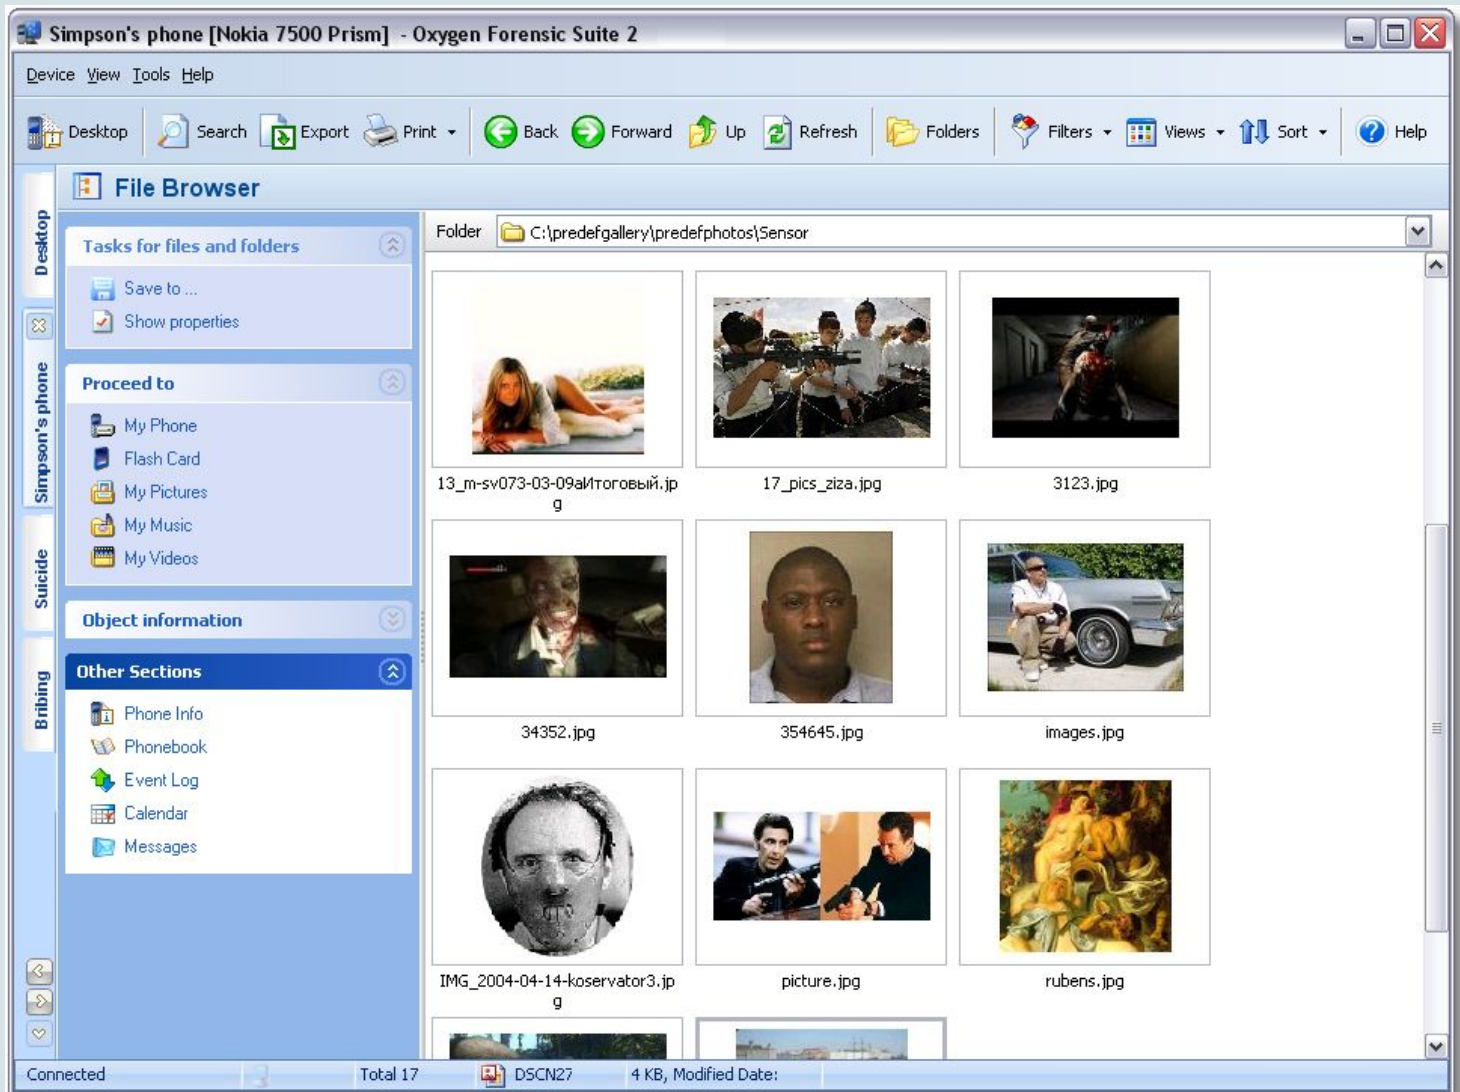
Simpson's phone [Nokia 7500 Prism] - Oxygen Forensic Suite 2

Device View Tools Help

Desktop Search Export Print Back Forward Up Refresh Folders Filters Views Sort Help

Desktop
Simpson's phone
Suicide
Bribing

File Browser

Tasks for files and folders
Save to ...
Show properties

Proceed to
My Phone
Flash Card
My Pictures
My Music
My Videos

Object information

Other Sections
Phone Info
Phonebook
Event Log
Calendar
Messages

Folder C:\predefgallery\predefphotos\Sensor

13_m-sv073-03-09аИтоговый.jpg
17_pics_ziza.jpg
3123.jpg
34352.jpg
354645.jpg
images.jpg
IMG_2004-04-14-koservator3.jpg
picture.jpg
rubens.jpg

Connected Total 17 DSCN27 4 KB, Modified Date: